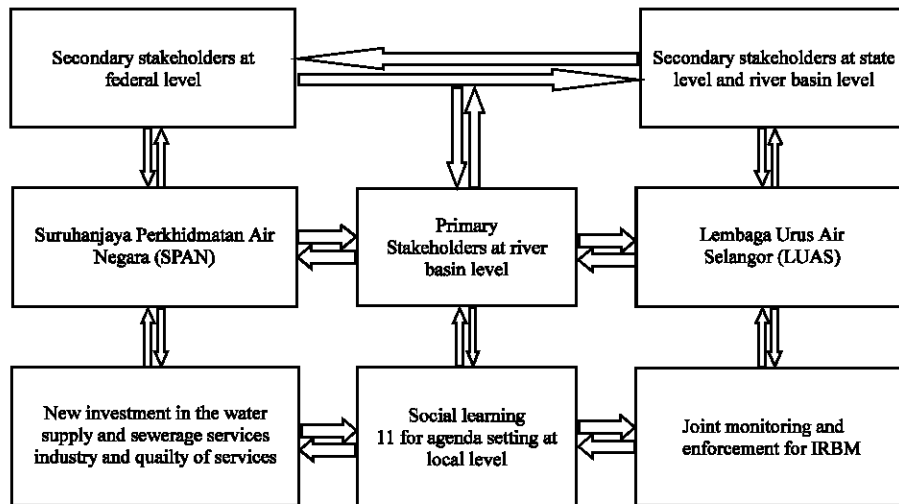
Secondary stakeholders at federal level

Secondary stakeholders at state level and river basin level

Suruhanjaya Perkhidmatan Air Negara (SPAN)

Primary Stakeholders at river basin level

Lembaga Urus Air Selangor (LUAS)

New investment in the water supply and sewerage services industry and quailty of services

Social learning 11 for agenda setting at local level

Joint monitoring and enforcement for IRBM